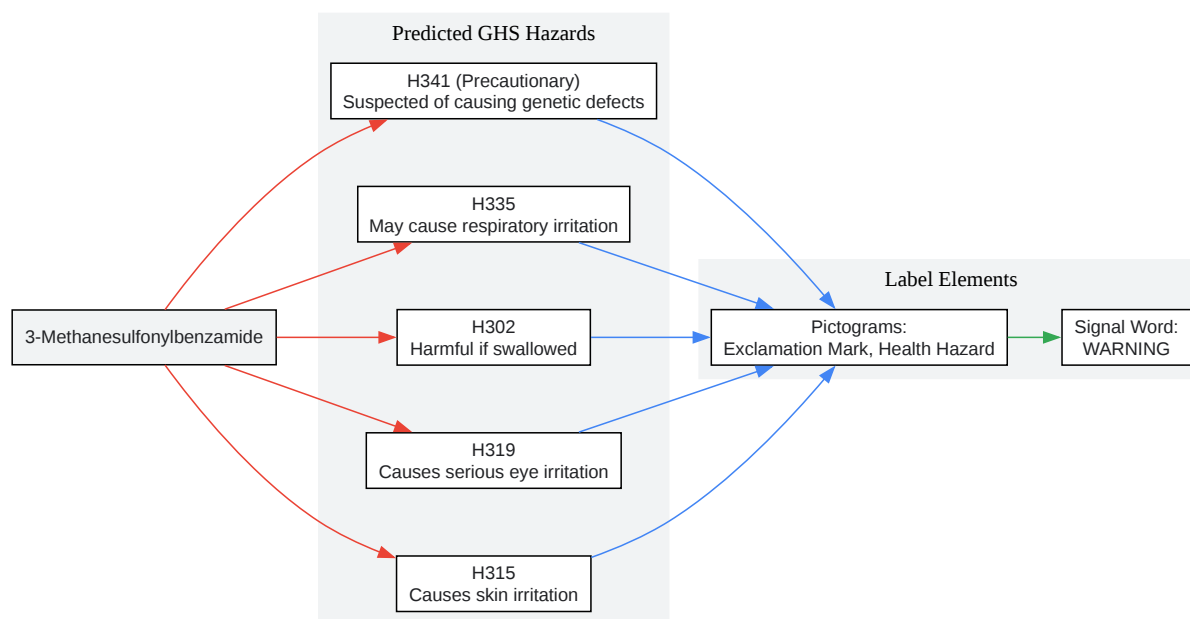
Predicted GHS Hazards

H341 (Precautionary)
Suspected of causing genetic defects

H335
May cause respiratory irritation

3-Methanesulfonylbenzamide

H302
Harmful if swallowed

H319
Causes serious eye irritation

H315
Causes skin irritation

Label Elements

Pictograms:
Exclamation Mark, Health Hazard

Signal Word:
WARNING